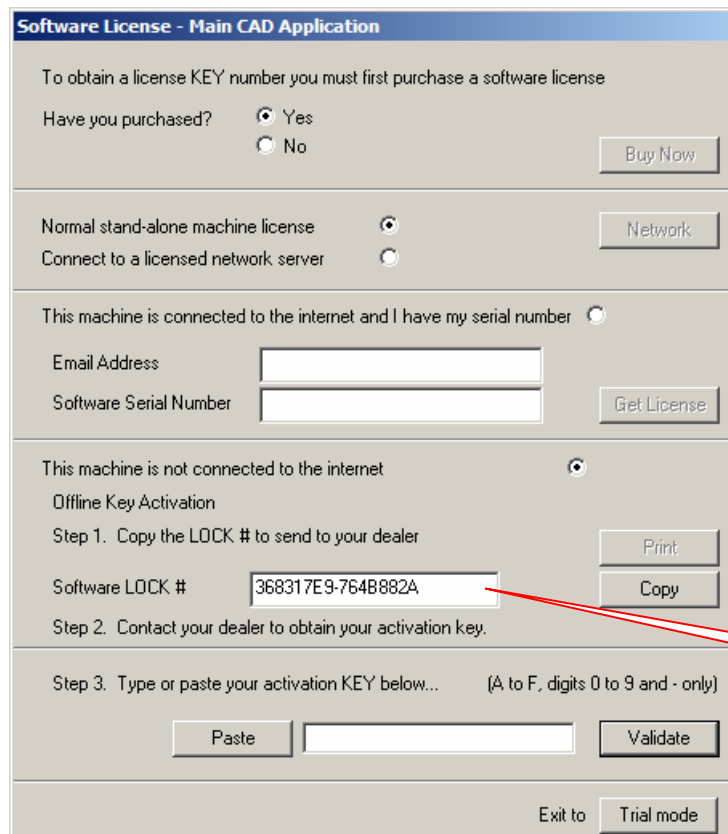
Software License - Main CAD Application

To obtain a license KEY number you must first purchase a software license

Have you purchased? Yes
No

Buy Now

Normal stand-alone machine license
Connect to a licensed network server

Network

This machine is connected to the internet and I have my serial number

Email Address
Software Serial Number

Get License

This machine is not connected to the internet

Offline Key Activation

Step 1. Copy the LOCK # to send to your dealer

Print

Software LOCK # 368317E9-764B882A

Copy

Step 2. Contact your dealer to obtain your activation key.

Step 3. Type or paste your activation KEY below... (A to F, digits 0 to 9 and - only)

Paste

Validate

Exit to Trial mode